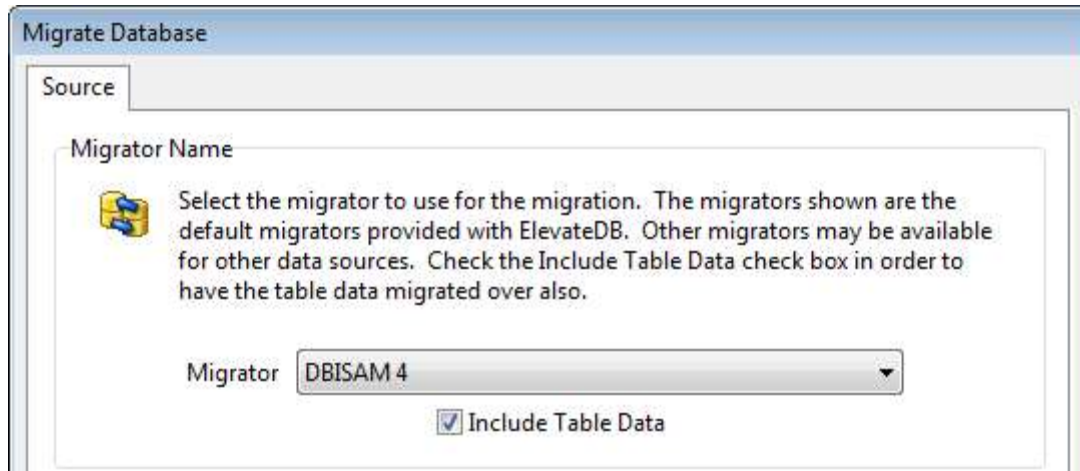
Migrate Database

Source

Migrator Name

Select the migrator to use for the migration. The migrators shown are the default migrators provided with ElevateDB. Other migrators may be available for other data sources. Check the Include Table Data check box in order to have the table data migrated over also.

Migrator DBISAM 4

Include Table Data